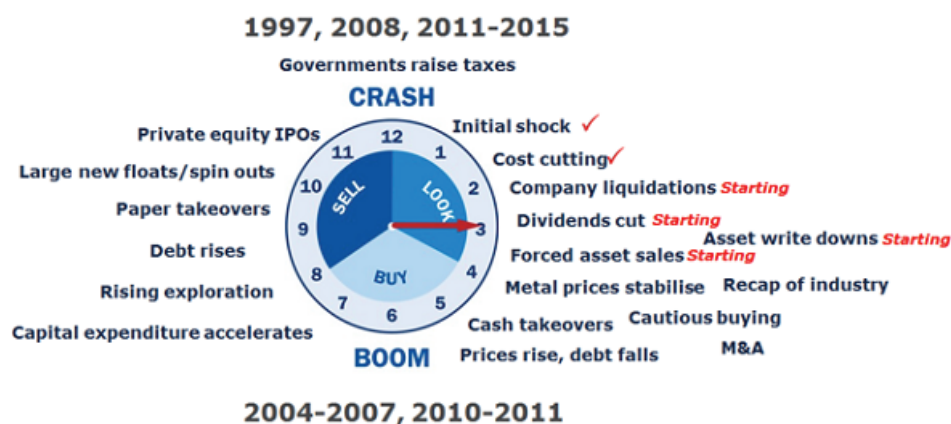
1997, 2008, 2011-2015

Governments raise taxes

CRASH

Private equity IPOs

Large new floats/spin outs

Paper takeovers

Debt rises

Rising exploration

Capital expenditure accelerates

12
1
2
3
4
5
6
7
8
9
10
11

SELL
LOOK
BUY

Initial shock ✓

Cost cutting ✓

Company liquidations Starting

Dividends cut Starting

Asset write downs Starting

Forced asset sales Starting

Metal prices stabilise

Recap of industry

Cash takeovers

Cautious buying

Prices rise, debt falls

M&A

BOOM

2004-2007, 2010-2011